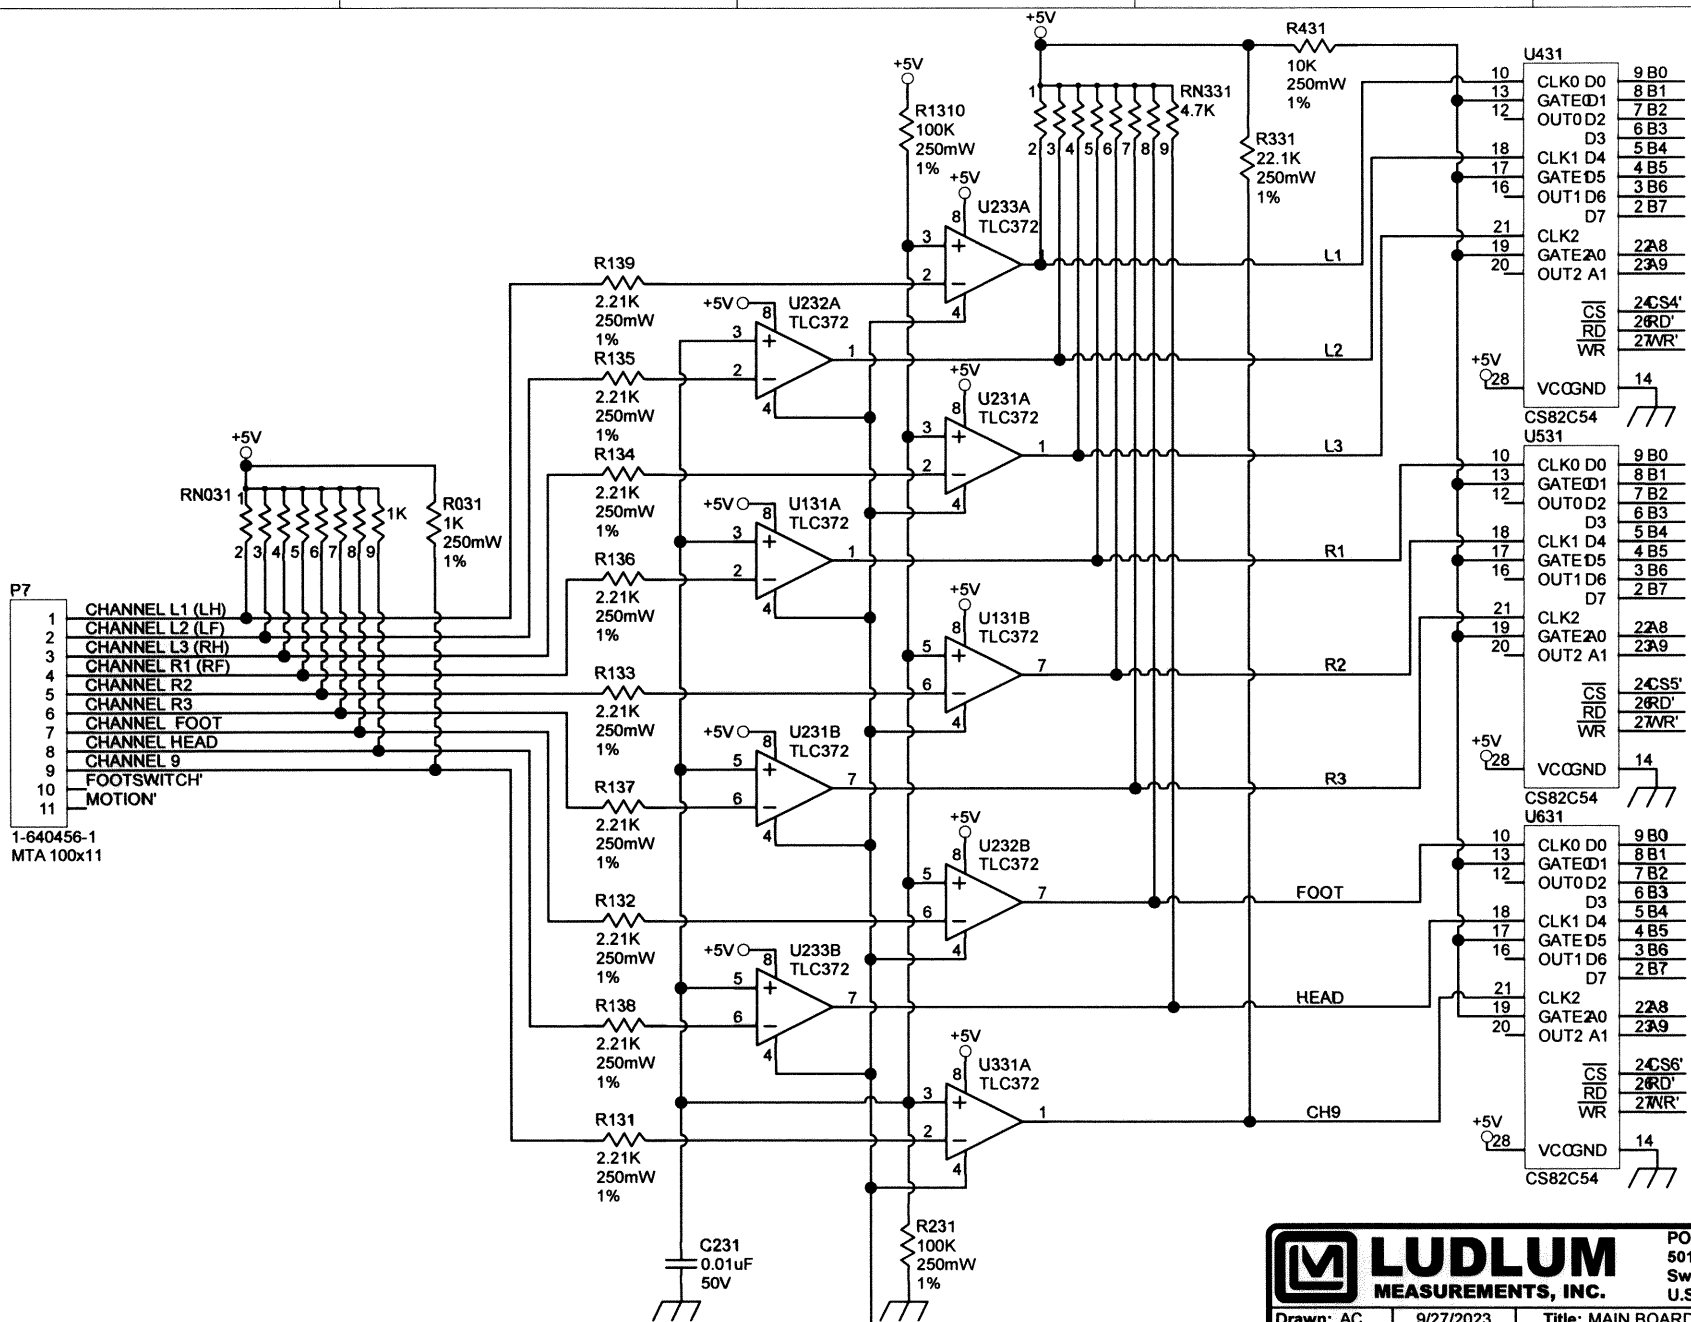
+5V
R431
10K
250mW
1%
U431
RN331
4.7K
R1310
100K
250mW
1%
R331
22.1K
250mW
1%
+5V
+5V
U233A
TLC372
CLK0 D0
GATE0 D1
OUT0 D2
D3
CLK1 D4
GATE1 D5
OUT1 D6
D7
CLK2
GATE2 A0
OUT2 A1
$\overline{CS}$
$\overline{RD}$
$\overline{WR}$
VCC GND
CS82C54
9 B0
8 B1
7 B2
6 B3
5 B4
4 B5
3 B6
2 B7
22 A8
23 A9
24 CS4'
26 RD'
27 WR'
14
28
R139
2.21K
250mW
1%
U232A
TLC372
L1
L2
L3
R135
2.21K
250mW
1%
U231A
TLC372
R134
2.21K
250mW
1%
U531
U131A
TLC372
R1
R136
2.21K
250mW
1%
CS5'
RD'
WR'
+5V
RN031
1K
R031
1K
250mW
1%
P7
CHANNEL L1 (LH)
CHANNEL L2 (LF)
CHANNEL L3 (RH)
CHANNEL R1 (RF)
CHANNEL R2
CHANNEL R3
CHANNEL FOOT
CHANNEL HEAD
CHANNEL 9
FOOTSWITCH'
MOTION'
1-640456-1
MTA 100x11
U131B
TLC372
R2
R133
2.21K
250mW
1%
U231B
TLC372
R3
R137
2.21K
250mW
1%
U631
U232B
TLC372
FOOT
R132
2.21K
250mW
1%
U233B
TLC372
HEAD
R138
2.21K
250mW
1%
CS6'
RD'
WR'
U331A
TLC372
CH9
R131
2.21K
250mW
1%
C231
0.01uF
50V
R231
100K
250mW
1%
LUDLUM
MEASUREMENTS, INC.
PO
501
Sw
U.S
Drawn: AC
9/27/2023
Title: MAIN BOARD